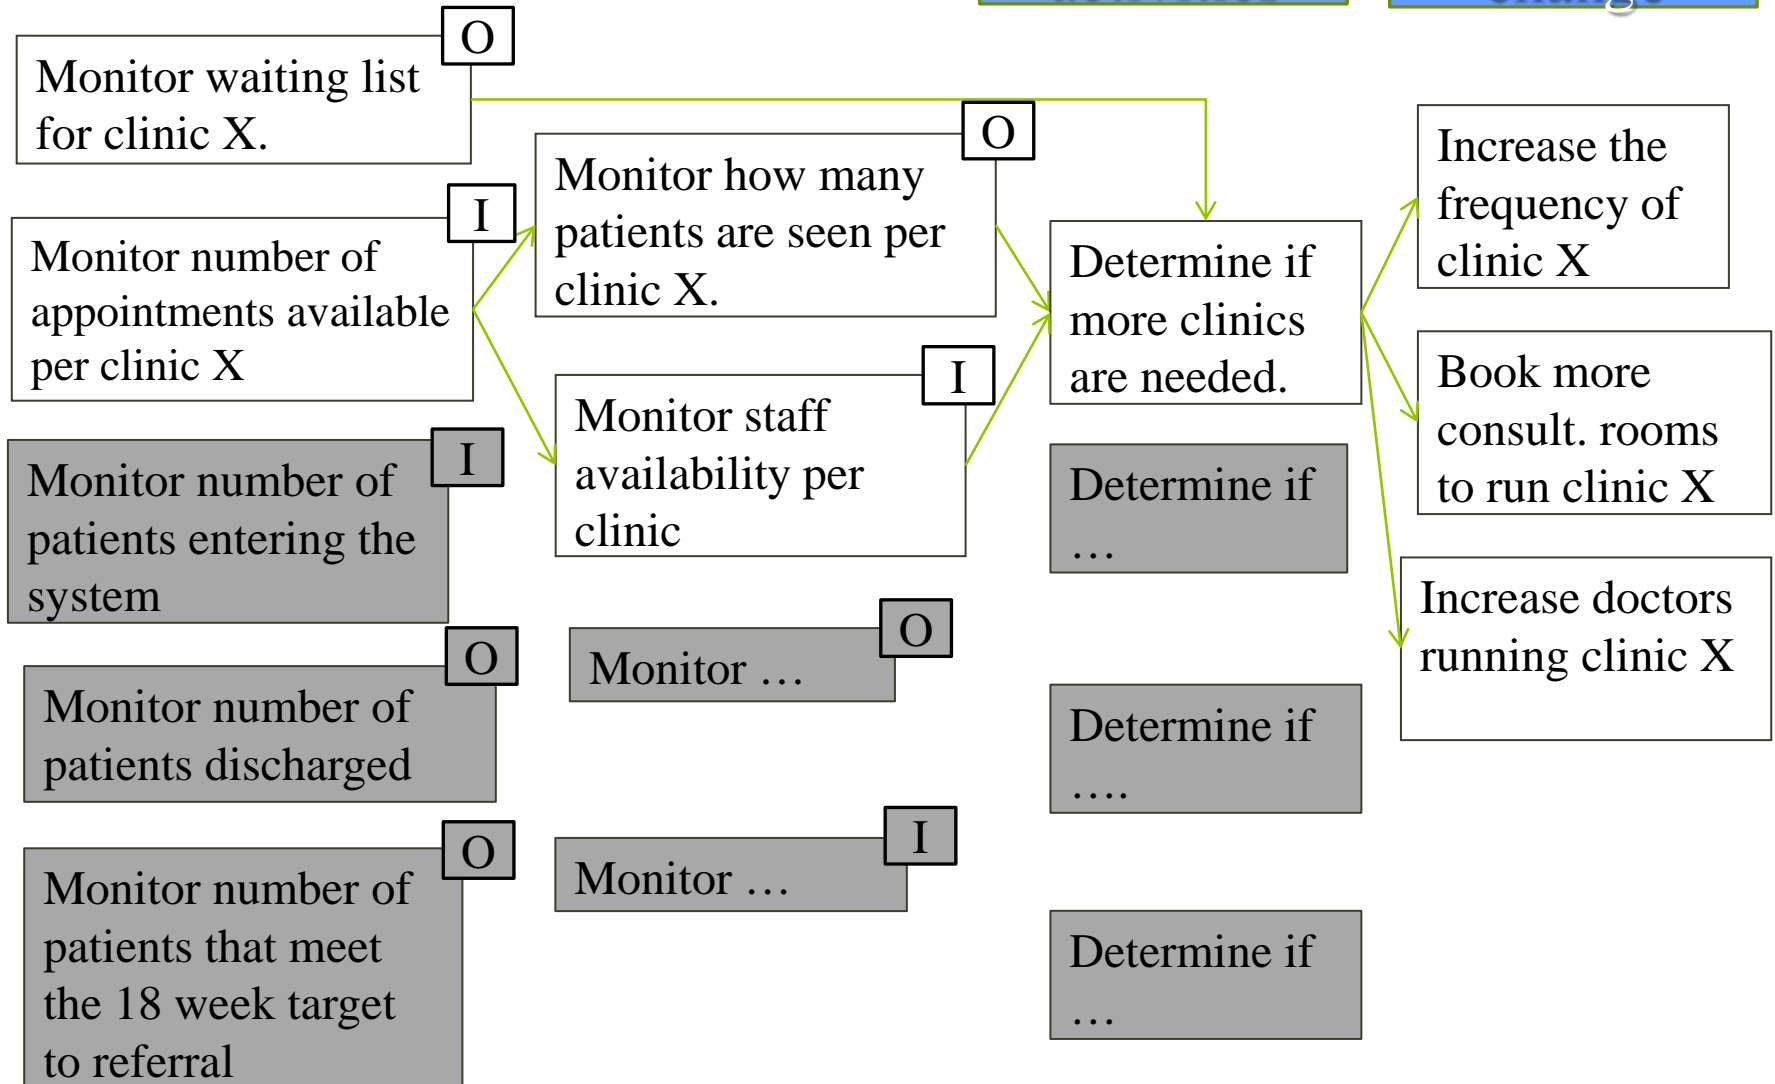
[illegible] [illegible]

O
Monitor waiting list for clinic X.

I
Monitor number of appointments available per clinic X

I
Monitor number of patients entering the system

O
Monitor number of patients discharged

O
Monitor number of patients that meet the 18 week target to referral

O
Monitor how many patients are seen per clinic X.

I
Monitor staff availability per clinic

O
Monitor …

I
Monitor …

Determine if more clinics are needed.

Determine if …

Determine if ….

Determine if …

Increase the frequency of clinic X

Book more consult. rooms to run clinic X

Increase doctors running clinic X